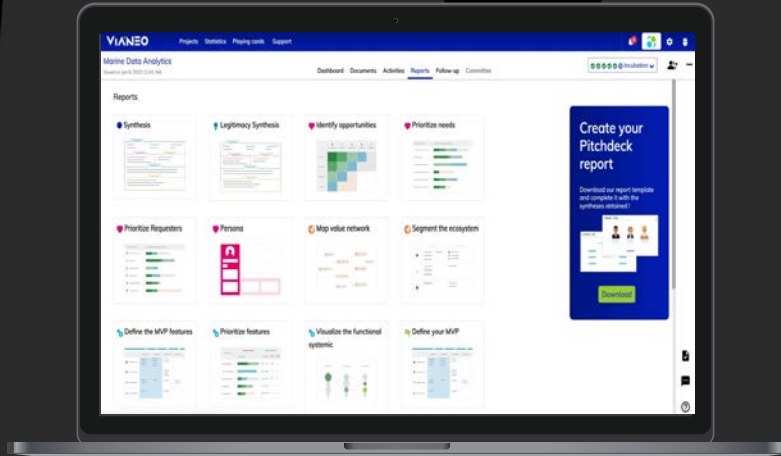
VIANEO Projects Statistics Playing cards Support

Marine Data Analytics
Saved on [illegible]

Dashboard Documents Activities Reports Follow-up Committee

Incubation

Reports

Synthesis

Legitimacy Synthesis

Identify opportunities

Prioritize needs

Prioritize Requesters

Persona

Map value network

Segment the ecosystem

Define the MVP features

Prioritize features

Visualize the functional systemic

Define your MVP

Create your Pitchdeck report

Download our report template and complete it with the syntheses obtained !

Download